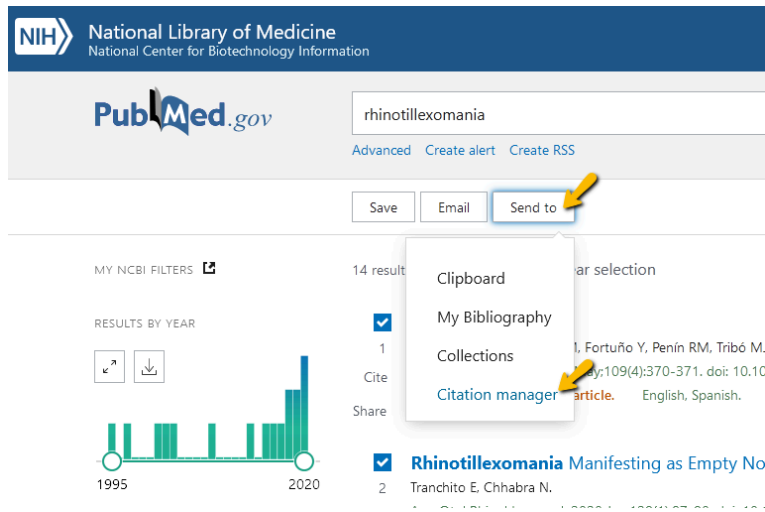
NIH National Library of Medicine
National Center for Biotechnology Information

PubMed.gov

rhinotillexomania

Advanced Create alert Create RSS

Save Email Send to

MY NCBI FILTERS

RESULTS BY YEAR

1995 2020

14 result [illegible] ear selection

Clipboard
My Bibliography
Collections
Citation manager

1
Cite
Share

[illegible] Fortuño Y, Penín RM, Tribó M.
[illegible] y:109(4):370-371. doi: 10.10
article. English, Spanish.

2
Rhinotillexomania Manifesting as Empty No
Tranchito E, Chhabra N.